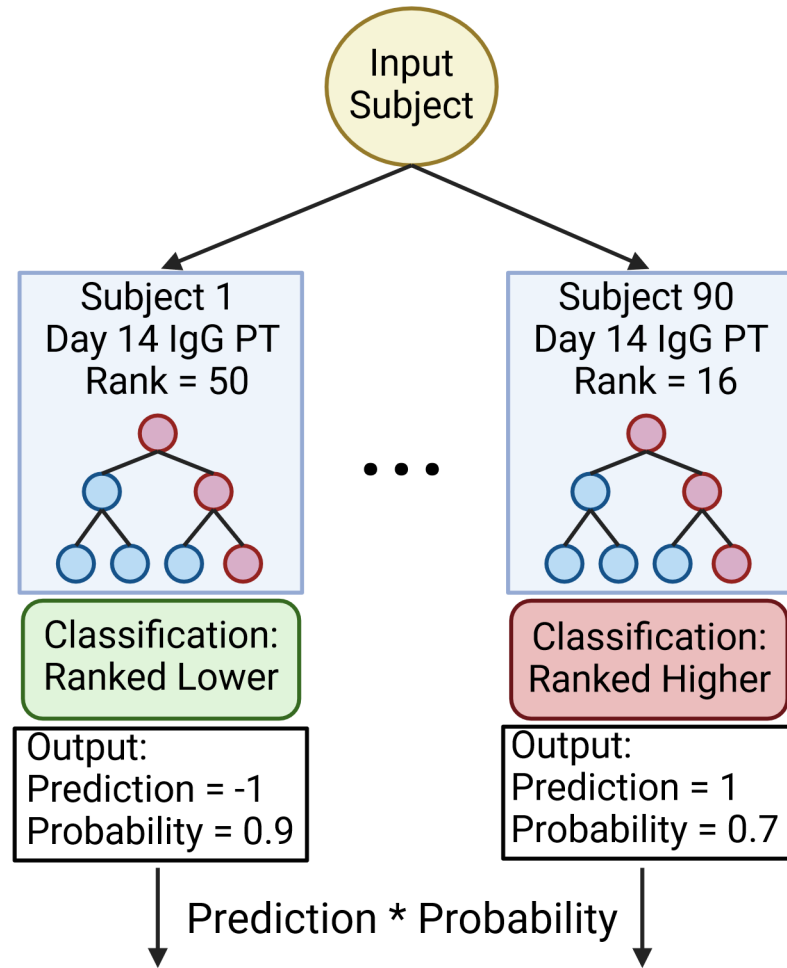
Input Subject

Subject 1
Day 14 IgG PT
Rank = 50

Classification:
Ranked Lower

Output:
Prediction = -1
Probability = 0.9

Subject 90
Day 14 IgG PT
Rank = 16

Classification:
Ranked Higher

Output:
Prediction = 1
Probability = 0.7

Prediction * Probability